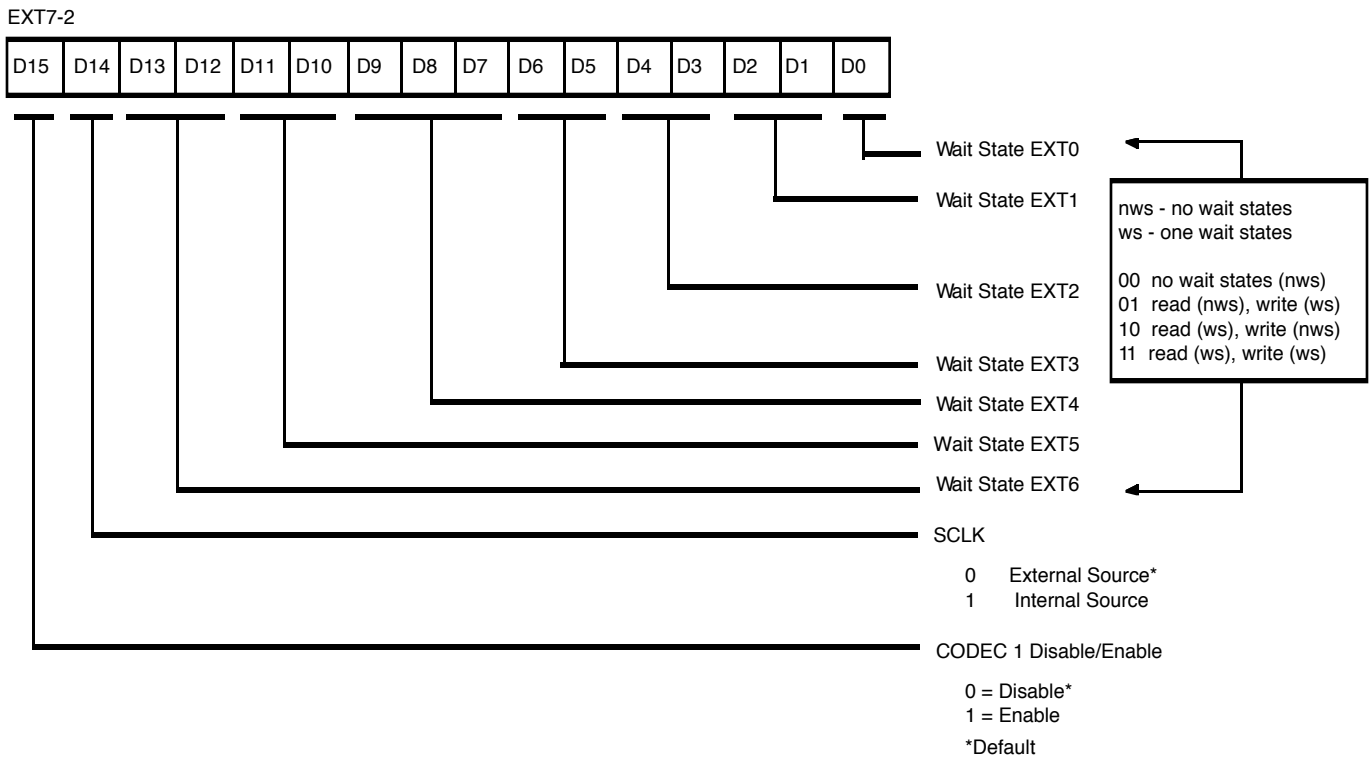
EXT7-2

| D15 | D14 | D13 | D12 | D11 | D10 | D9 | D8 | D7 | D6 | D5 | D4 | D3 | D2 | D1 | D0 |
|---|---|---|---|---|---|---|---|---|---|---|---|---|---|---|---|

Wait State EXT0

Wait State EXT1

Wait State EXT2

Wait State EXT3

Wait State EXT4

Wait State EXT5

Wait State EXT6

nws - no wait states
ws - one wait states

00 no wait states (nws)
01 read (nws), write (ws)
10 read (ws), write (nws)
11 read (ws), write (ws)

SCLK

0 External Source*
1 Internal Source

CODEC 1 Disable/Enable

0 = Disable*
1 = Enable
*Default